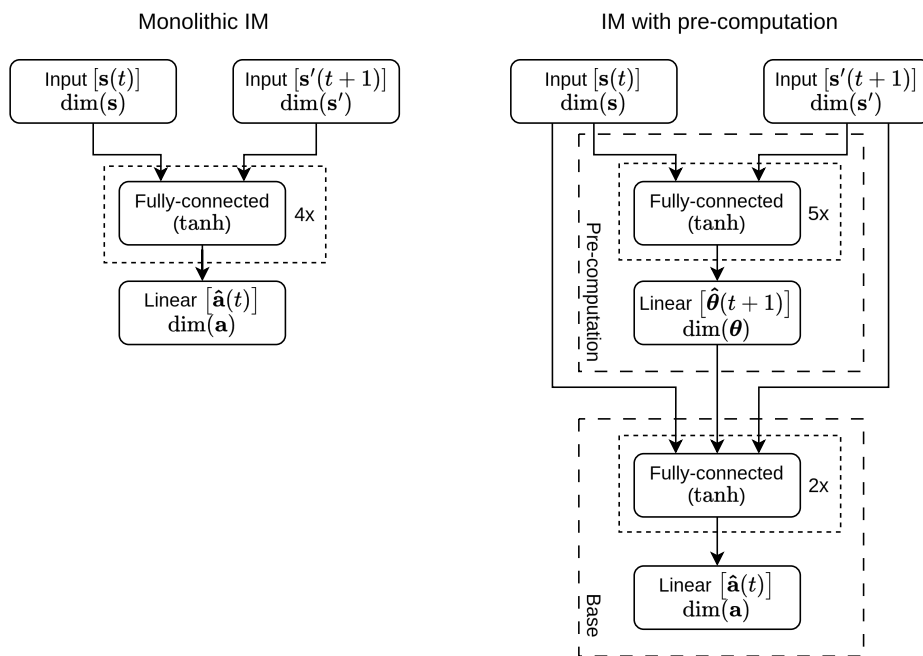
Monolithic IM

Input $[\mathbf{s}(t)]$
$\dim(\mathbf{s})$

Input $[\mathbf{s}'(t+1)]$
$\dim(\mathbf{s}')$

Fully-connected
(tanh)

4x

Linear $[\hat{\mathbf{a}}(t)]$
$\dim(\mathbf{a})$

IM with pre-computation

Input $[\mathbf{s}(t)]$
$\dim(\mathbf{s})$

Input $[\mathbf{s}'(t+1)]$
$\dim(\mathbf{s}')$

Pre-computation

Fully-connected
(tanh)

5x

Linear $[\hat{\boldsymbol{\theta}}(t+1)]$
$\dim(\boldsymbol{\theta})$

Fully-connected
(tanh)

2x

Linear $[\hat{\mathbf{a}}(t)]$
$\dim(\mathbf{a})$

Base